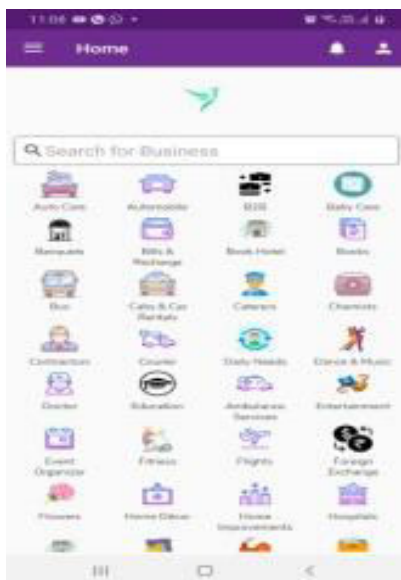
11:06

Home

Search for Business

Auto Care
Automobile
B2B
Baby Care

Banquets
Bills & Recharge
Book Hotel
Books

Bus
Cabs & Car Rentals
Caterers
Chemists

Contractors
Courier
Daily Needs
Dance & Music

Doctor
Education
Ambulance Services
Entertainment

Event Organizer
Fitness
Flights
Foreign Exchange

Flowers
Home Décor
House Improvements
Hospitals